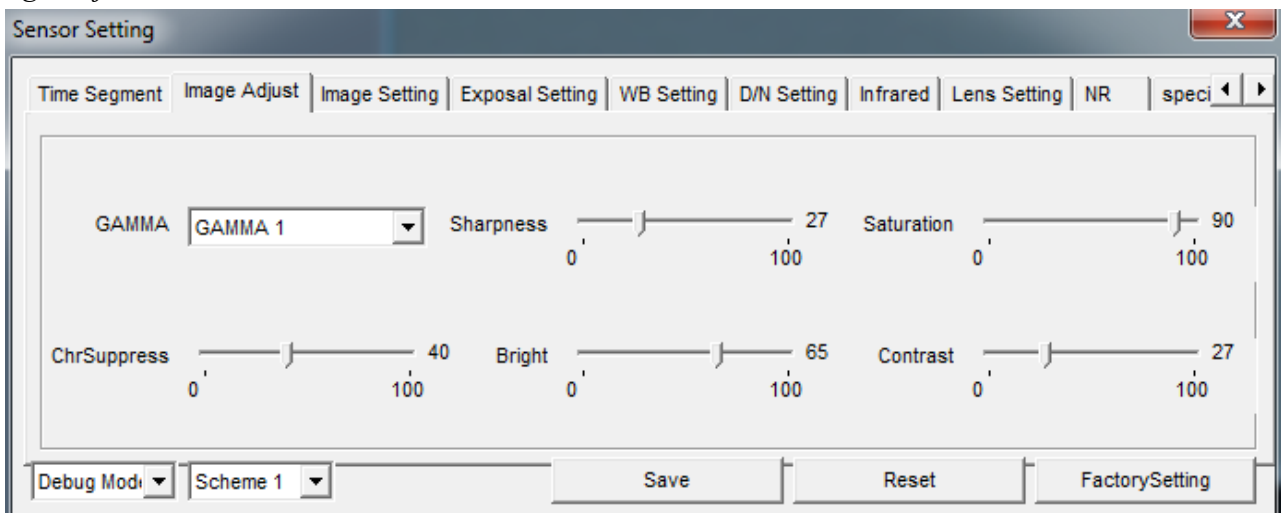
Sensor Setting

Time Segment | Image Adjust | Image Setting | Exposal Setting | WB Setting | D/N Setting | Infrared | Lens Setting | NR | speci

GAMMA GAMMA 1

Sharpness 27
0 100

Saturation 90
0 100

ChrSuppress 40
0 100

Bright 65
0 100

Contrast 27
0 100

Debug Mod Scheme 1 Save Reset FactorySetting